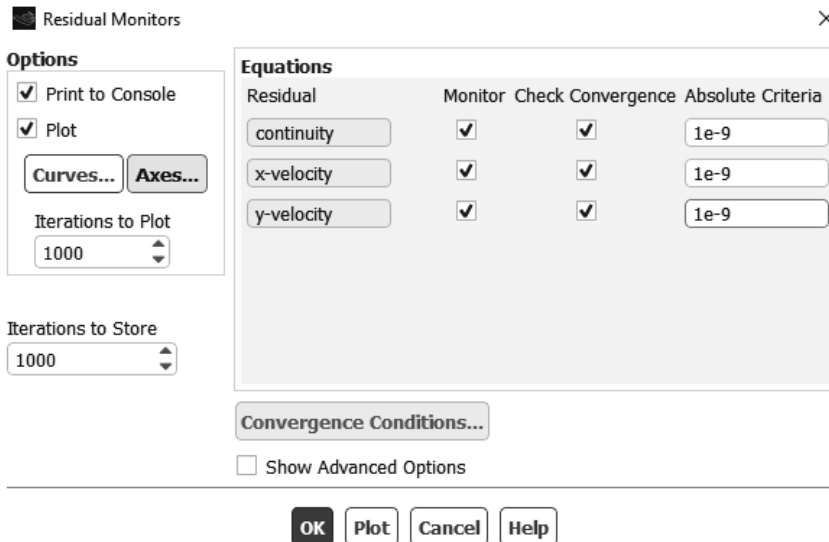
Residual Monitors

×

Options

Print to Console

Plot

Curves...

Axes...

Iterations to Plot

1000

Iterations to Store

1000

Equations

| Residual | Monitor | Check Convergence | Absolute Criteria |
|---|---|---|---|
| continuity | ✓ | ✓ | 1e-9 |
| x-velocity | ✓ | ✓ | 1e-9 |
| y-velocity | ✓ | ✓ | 1e-9 |

Convergence Conditions...

Show Advanced Options

OK

Plot

Cancel

Help